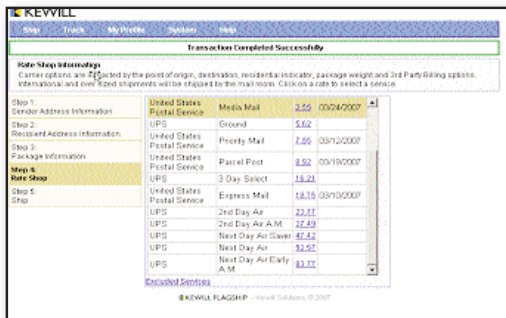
KEWILL

Ship Track My Profile System Help

Transaction Completed Successfully

Rate Shop Information
Carrier options are affected by the point of origin, destination, residential indicator, package weight and 3rd Party Billing options. International and over sized shipments will be shipped by the mail room. Click on a rate to select a service.

Step 1:
Sender Address Information

Step 2:
Recipient Address Information

Step 3:
Package Information

Step 4:
Rate Shop

Step 5:
Ship

| | | | |
|---|---|---|---|
| United States Postal Service | Media Mail | 2.55 | 03/24/2007 |
| UPS | Ground | 5.62 | |
| United States Postal Service | Priority Mail | 7.66 | 03/12/2007 |
| United States Postal Service | Parcel Post | 8.92 | 03/19/2007 |
| UPS | 3 Day Select | 16.21 | |
| United States Postal Service | Express Mail | 18.76 | 03/10/2007 |
| UPS | 2nd Day Air | 23.77 | |
| UPS | 2nd Day Air A.M. | 27.49 | |
| UPS | Next Day Air Saver | 47.42 | |
| UPS | Next Day Air | 52.57 | |
| UPS | Next Day Air Early A.M. | 83.77 | |

Excluded Services

KEWILL FLAGSHIP - Kewill Solutions © 2007